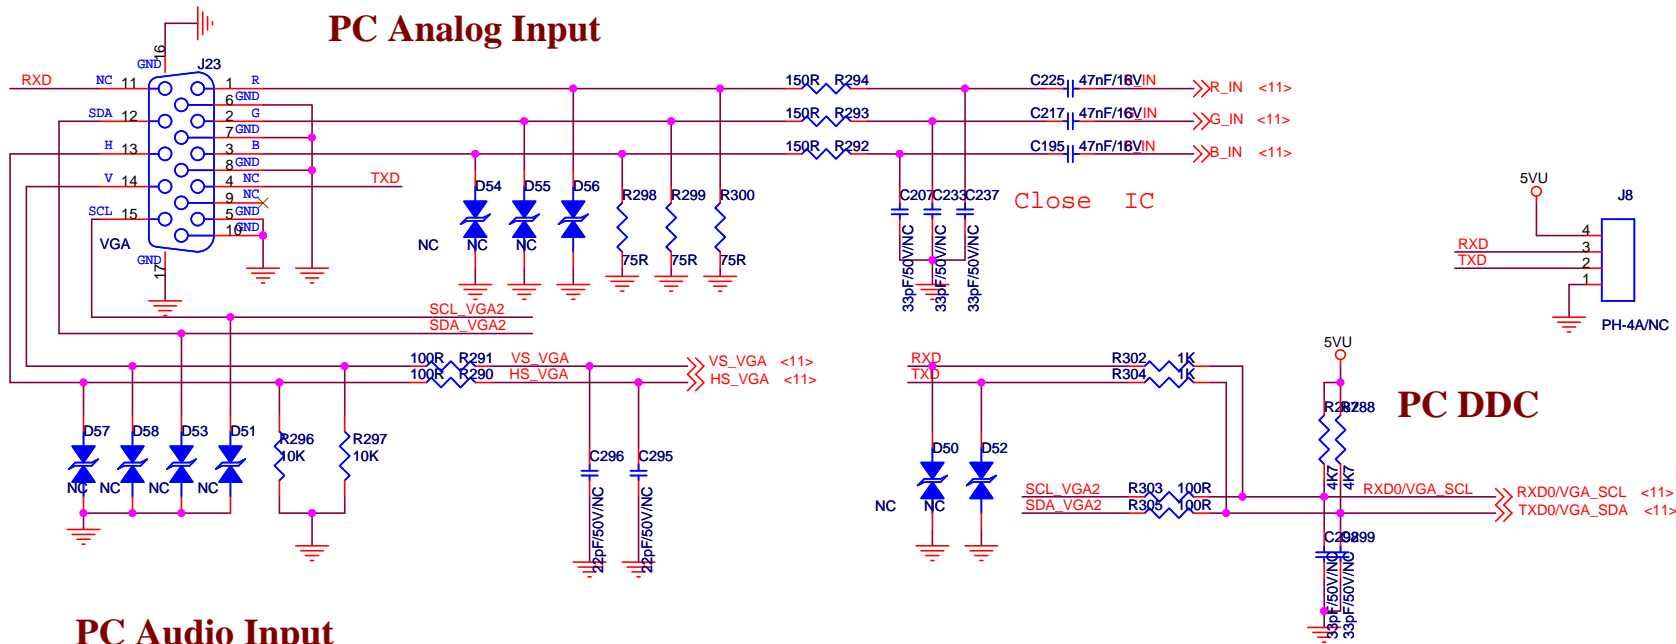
PC Analog Input

16
GND
J23
RXD NC 11 1 R
6 GND
SDA 12 2 G
7 GND
H 13 3 B
8 GND
V 14 4 NC TXD
9 NC
SCL 15 5 GND
10 GND
VGA
GND
17

150R R294 C225 47nF/16V R_IN R_IN <11>
150R R293 C217 47nF/16V G_IN G_IN <11>
150R R292 C195 47nF/16V B_IN B_IN <11>

D54 D55 D56 R298 R299 R300
NC NC NC
75R 75R 75R
C207 C233 C237
Close IC
33pF/50V/NC 33pF/50V/NC 33pF/50V/NC

5VU
J8
RXD 4
TXD 3
2
1
PH-4A/NC

SCL_VGA2
SDA_VGA2

100R R291 VS_VGA VS_VGA <11>
100R R290 HS_VGA HS_VGA <11>

D57 D58 D53 D51 R296 10K R297 10K
NC NC NC NC
C296 C295
22pF/50V/NC 22pF/50V/NC

RXD R302 1K
TXD R304 1K
5VU
R287 R288
PC DDC
D50 D52
NC NC
4K7 4K7
SCL_VGA2 R303 100R RXD0/VGA_SCL RXD0/VGA_SCL <11>
SDA_VGA2 R305 100R TXD0/VGA_SDA <11>
C298 C299
33pF/50V/NC 33pF/50V/NC

PC Audio Input